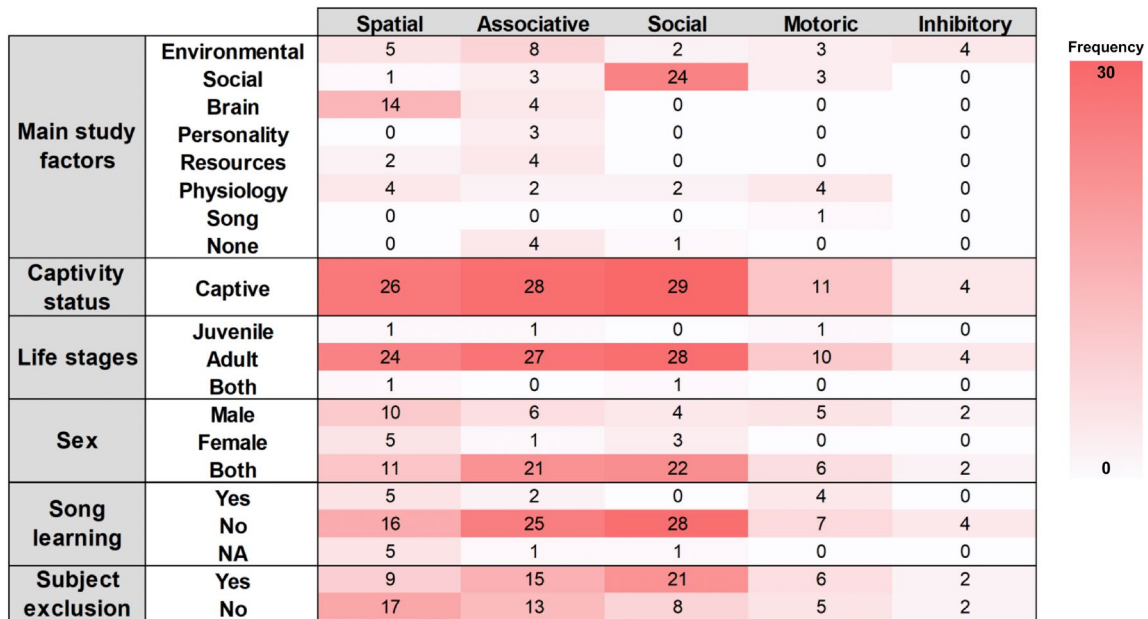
| | | Spatial | Associative | Social | Motoric | Inhibitory |
|---|---|---|---|---|---|---|
| Main study factors | Environmental | 5 | 8 | 2 | 3 | 4 |
| | Social | 1 | 3 | 24 | 3 | 0 |
| | Brain | 14 | 4 | 0 | 0 | 0 |
| | Personality | 0 | 3 | 0 | 0 | 0 |
| | Resources | 2 | 4 | 0 | 0 | 0 |
| | Physiology | 4 | 2 | 2 | 4 | 0 |
| | Song | 0 | 0 | 0 | 1 | 0 |
| | None | 0 | 4 | 1 | 0 | 0 |
| Captivity status | Captive | 26 | 28 | 29 | 11 | 4 |
| Life stages | Juvenile | 1 | 1 | 0 | 1 | 0 |
| | Adult | 24 | 27 | 28 | 10 | 4 |
| | Both | 1 | 0 | 1 | 0 | 0 |
| Sex | Male | 10 | 6 | 4 | 5 | 2 |
| | Female | 5 | 1 | 3 | 0 | 0 |
| | Both | 11 | 21 | 22 | 6 | 2 |
| Song learning | Yes | 5 | 2 | 0 | 4 | 0 |
| | No | 16 | 25 | 28 | 7 | 4 |
| | NA | 5 | 1 | 1 | 0 | 0 |
| Subject exclusion | Yes | 9 | 15 | 21 | 6 | 2 |
| | No | 17 | 13 | 8 | 5 | 2 |

Frequency
30
0